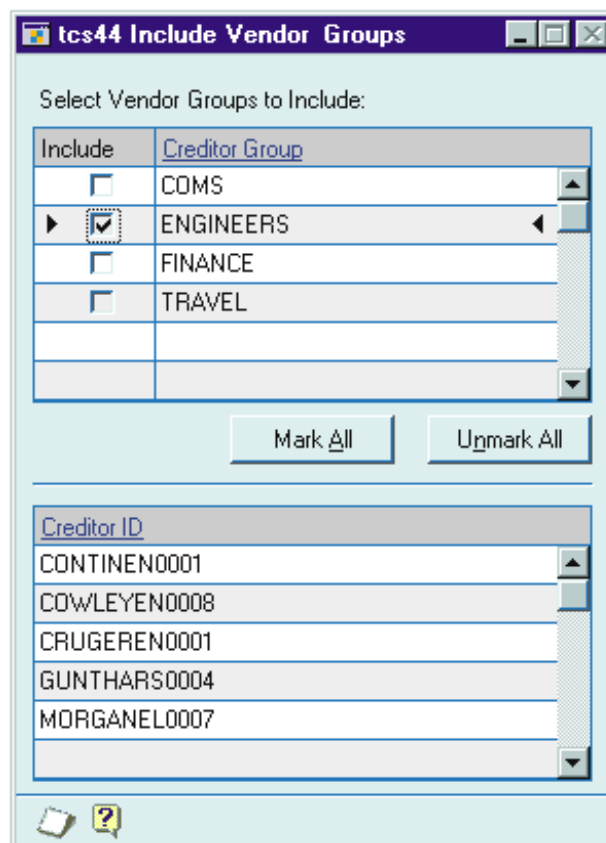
tcs44 Include Vendor Groups

Select Vendor Groups to Include:

| Include | Creditor Group |
|---|---|
| ☐ | COMS |
| ☑ | ENGINEERS |
| ☐ | FINANCE |
| ☐ | TRAVEL |
| | |
| | |

Mark All

Unmark All

| Creditor ID |
|---|
| CONTINEN0001 |
| COWLEYEN0008 |
| CRUGEREN0001 |
| GUNTHARS0004 |
| MORGANEL0007 |
| |

?